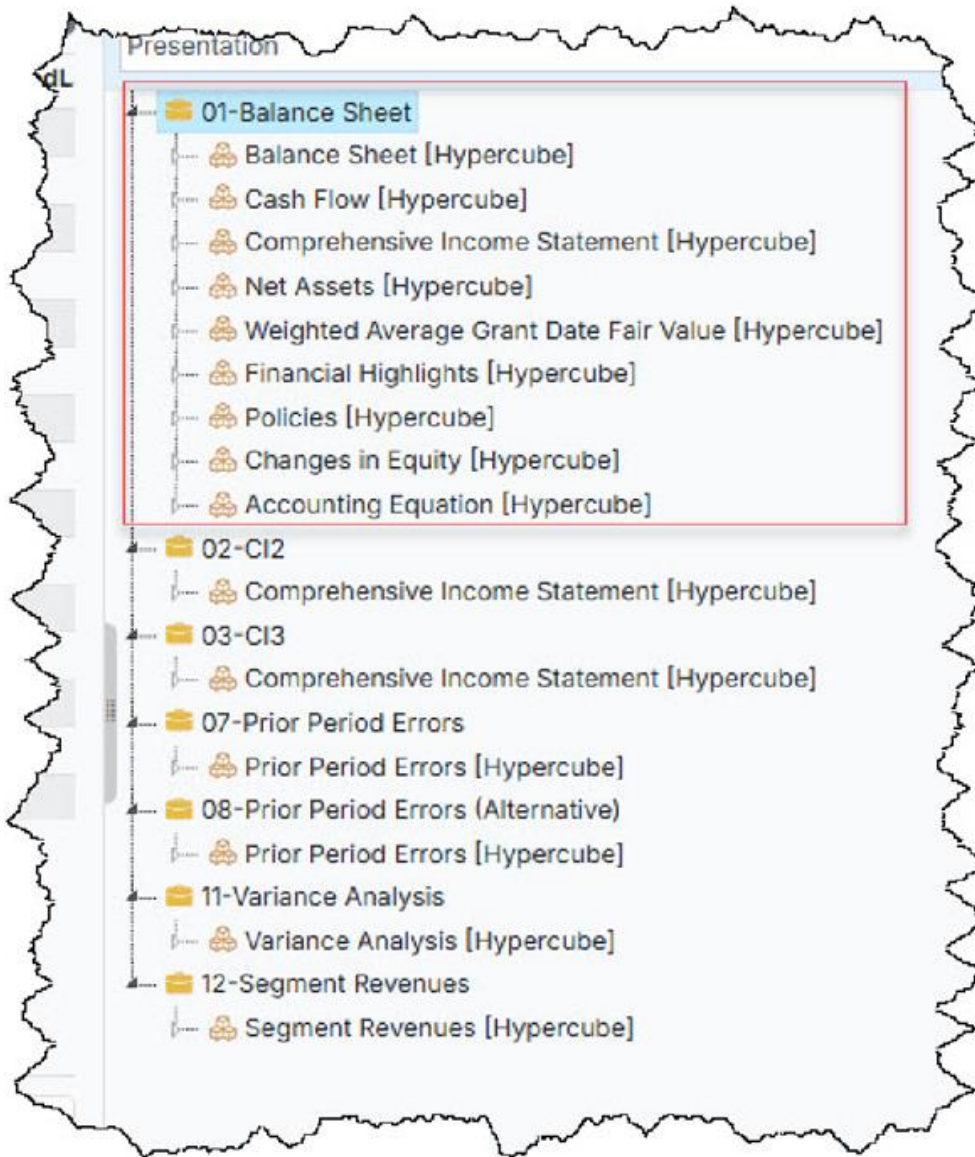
dL

Presentation

01-Balance Sheet
Balance Sheet [Hypercube]
Cash Flow [Hypercube]
Comprehensive Income Statement [Hypercube]
Net Assets [Hypercube]
Weighted Average Grant Date Fair Value [Hypercube]
Financial Highlights [Hypercube]
Policies [Hypercube]
Changes in Equity [Hypercube]
Accounting Equation [Hypercube]
02-CI2
Comprehensive Income Statement [Hypercube]
03-CI3
Comprehensive Income Statement [Hypercube]
07-Prior Period Errors
Prior Period Errors [Hypercube]
08-Prior Period Errors (Alternative)
Prior Period Errors [Hypercube]
11-Variance Analysis
Variance Analysis [Hypercube]
12-Segment Revenues
Segment Revenues [Hypercube]